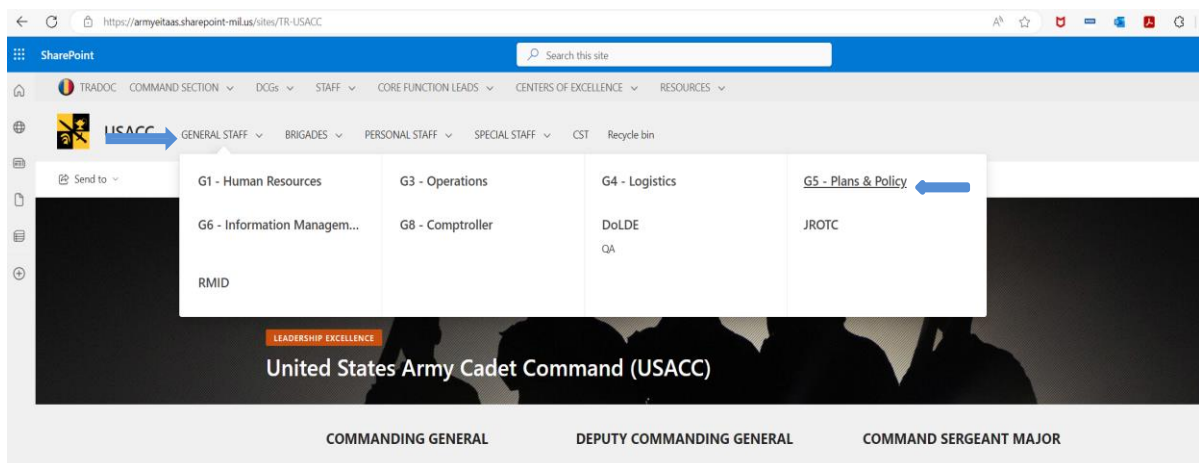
https://armyeitaas.sharepoint-mil.us/sites/TR-USACC

SharePoint

Search this site

TRADOC COMMAND SECTION DCGs STAFF CORE FUNCTION LEADS CENTERS OF EXCELLENCE RESOURCES

USACC GENERAL STAFF BRIGADES PERSONAL STAFF SPECIAL STAFF CST Recycle bin

Send to

G1 - Human Resources

G3 - Operations

G4 - Logistics

G5 - Plans & Policy

G6 - Information Managem...

G8 - Comptroller

DoLDE

QA

JROTC

RMID

LEADERSHIP EXCELLENCE

United States Army Cadet Command (USACC)

COMMANDING GENERAL

DEPUTY COMMANDING GENERAL

COMMAND SERGEANT MAJOR